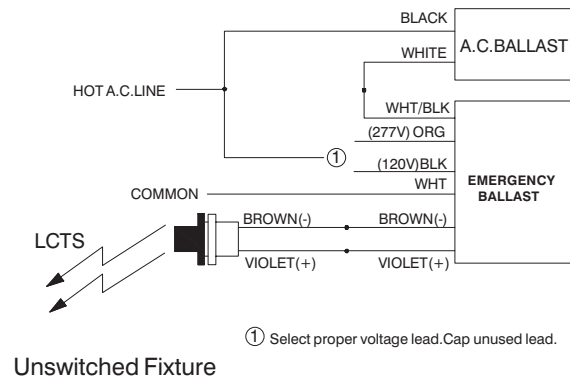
BLACK
A.C.BALLAST
WHITE
HOT A.C.LINE
WHT/BLK
(277V) ORG
①
(120V)BLK
EMERGENCY BALLAST
COMMON
WHT
BROWN(-)
BROWN(-)
LCTS
VIOLET(+)
VIOLET(+)

① Select proper voltage lead.Cap unused lead.

Unswitched Fixture